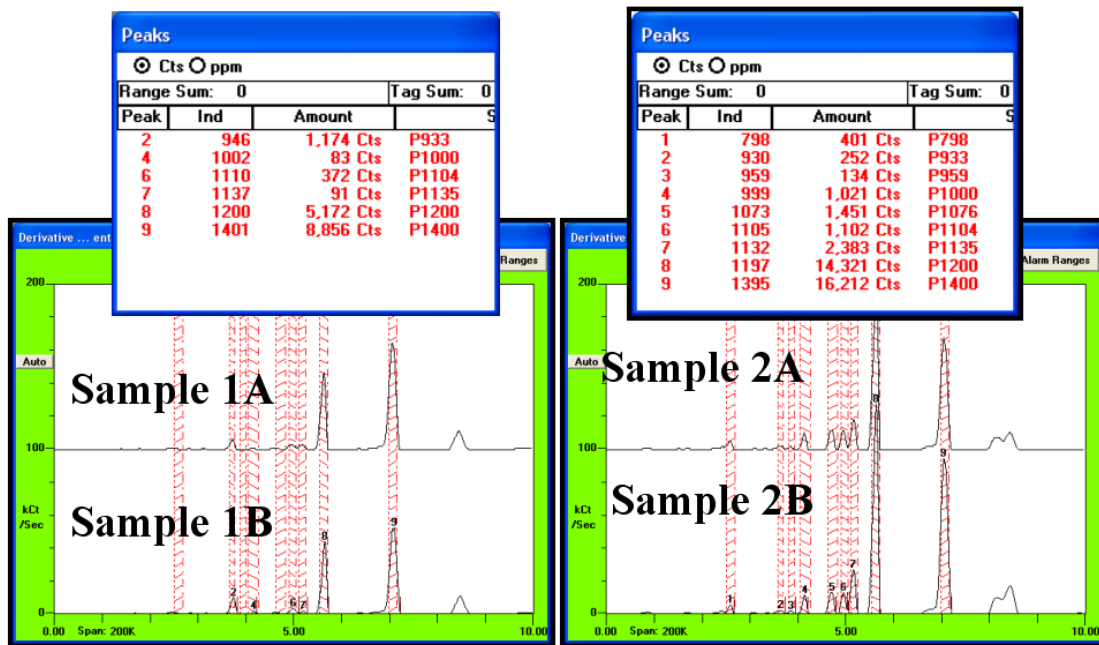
Peaks

Cts ppm

Range Sum: 0 Tag Sum: 0

| Peak | Ind | Amount | S |
|---|---|---|---|
| 2 | 946 | 1,174 Cts | P933 |
| 4 | 1002 | 83 Cts | P1000 |
| 6 | 1110 | 372 Cts | P1104 |
| 7 | 1137 | 91 Cts | P1135 |
| 8 | 1200 | 5,172 Cts | P1200 |
| 9 | 1401 | 8,856 Cts | P1400 |

Derivative ... ent

Ranges

200

Auto

Sample 1A

100

kCt /Sec

Sample 1B

2 4 6 7 8 9

0

0.00 Span: 200K 5.00 10.00

Peaks

Cts ppm

Range Sum: 0 Tag Sum: 0

| Peak | Ind | Amount | S |
|---|---|---|---|
| 1 | 798 | 401 Cts | P798 |
| 2 | 930 | 252 Cts | P933 |
| 3 | 959 | 134 Cts | P959 |
| 4 | 999 | 1,021 Cts | P1000 |
| 5 | 1073 | 1,451 Cts | P1076 |
| 6 | 1105 | 1,102 Cts | P1104 |
| 7 | 1132 | 2,383 Cts | P1135 |
| 8 | 1197 | 14,321 Cts | P1200 |
| 9 | 1395 | 16,212 Cts | P1400 |

Derivative

Alarm Ranges

200

Auto

Sample 2A

8

100

9

kCt /Sec

Sample 2B

1 2 3 4 5 6 7

0

0.00 Span: 200K 5.00 10.00